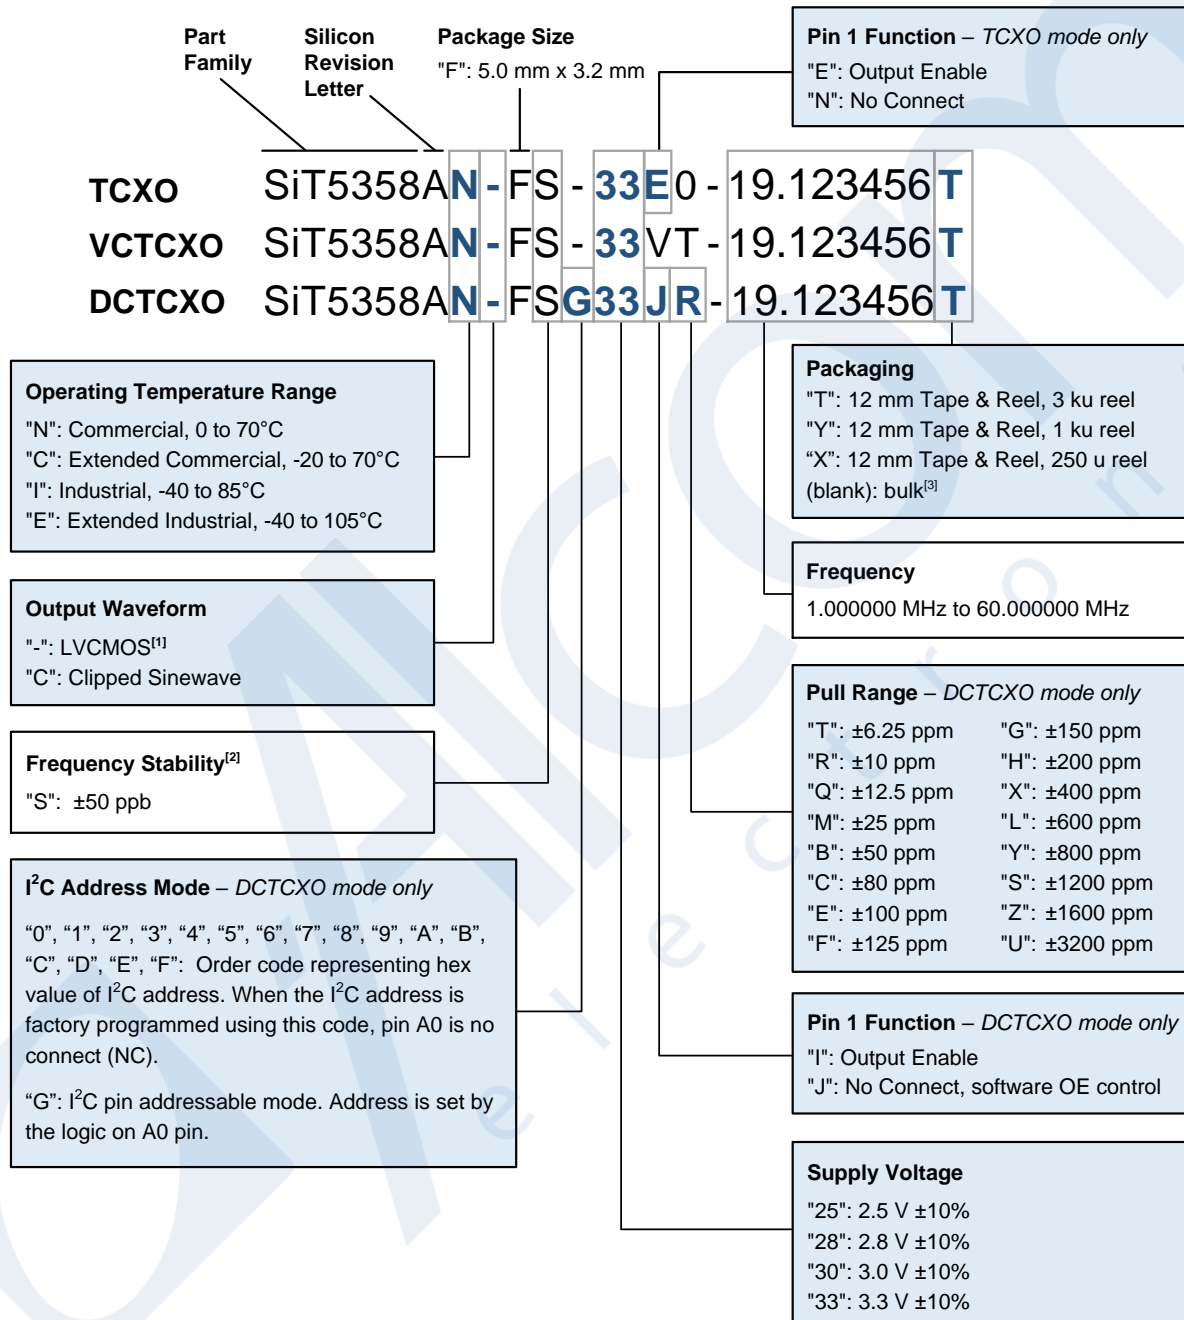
Part Family

Silicon Revision Letter

Package Size
"F": 5.0 mm x 3.2 mm

Pin 1 Function – TCXO mode only
"E": Output Enable
"N": No Connect

TCXO SiT5358AN-FS-33E0-19.123456T
VCTCXO SiT5358AN-FS-33VT-19.123456T
DCTCXO SiT5358AN-FSG33JR-19.123456T

Operating Temperature Range
"N": Commercial, 0 to 70°C
"C": Extended Commercial, -20 to 70°C
"I": Industrial, -40 to 85°C
"E": Extended Industrial, -40 to 105°C

Packaging
"T": 12 mm Tape & Reel, 3 ku reel
"Y": 12 mm Tape & Reel, 1 ku reel
"X": 12 mm Tape & Reel, 250 u reel
(blank): bulk$^{[3]}$

Frequency
1.000000 MHz to 60.000000 MHz

Output Waveform
"-": LVCMOS$^{[1]}$
"C": Clipped Sinewave

Pull Range – DCTCXO mode only
"T": ±6.25 ppm
"R": ±10 ppm
"Q": ±12.5 ppm
"M": ±25 ppm
"B": ±50 ppm
"C": ±80 ppm
"E": ±100 ppm
"F": ±125 ppm
"G": ±150 ppm
"H": ±200 ppm
"X": ±400 ppm
"L": ±600 ppm
"Y": ±800 ppm
"S": ±1200 ppm
"Z": ±1600 ppm
"U": ±3200 ppm

Frequency Stability$^{[2]}$
"S": ±50 ppb

I$^2$C Address Mode – DCTCXO mode only
"0", "1", "2", "3", "4", "5", "6", "7", "8", "9", "A", "B", "C", "D", "E", "F": Order code representing hex value of I$^2$C address. When the I$^2$C address is factory programmed using this code, pin A0 is no connect (NC).

"G": I$^2$C pin addressable mode. Address is set by the logic on A0 pin.

Pin 1 Function – DCTCXO mode only
"I": Output Enable
"J": No Connect, software OE control

Supply Voltage
"25": 2.5 V ±10%
"28": 2.8 V ±10%
"30": 3.0 V ±10%
"33": 3.3 V ±10%